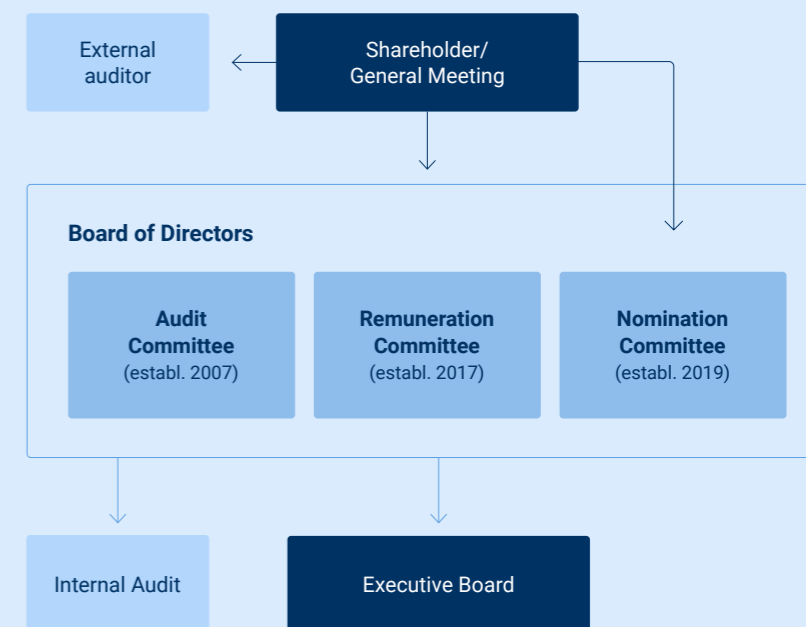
External auditor

Shareholder/
General Meeting

Board of Directors

Audit Committee
(establ. 2007)

Remuneration Committee
(establ. 2017)

Nomination Committee
(establ. 2019)

Internal Audit

Executive Board